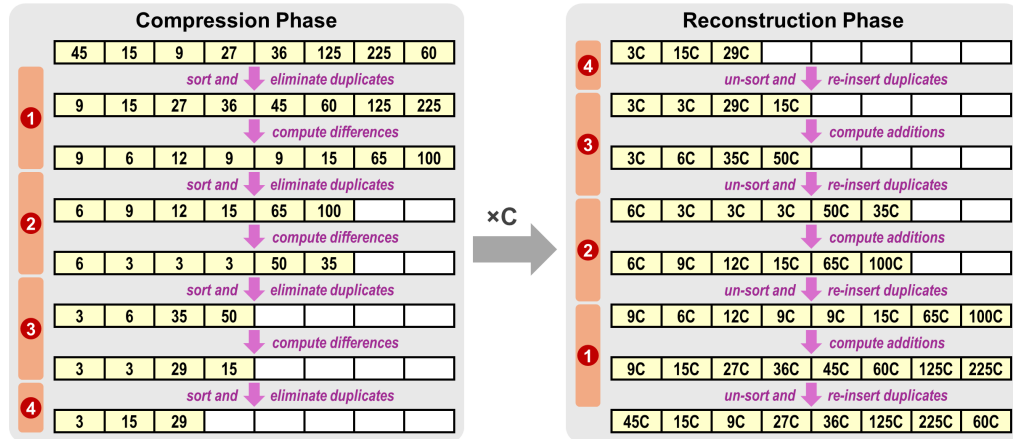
Compression Phase

| 45 | 15 | 9 | 27 | 36 | 125 | 225 | 60 |
|---|---|---|---|---|---|---|---|

1

sort and eliminate duplicates

| 9 | 15 | 27 | 36 | 45 | 60 | 125 | 225 |
|---|---|---|---|---|---|---|---|

compute differences

| 9 | 6 | 12 | 9 | 9 | 15 | 65 | 100 |
|---|---|---|---|---|---|---|---|

2

sort and eliminate duplicates

| 6 | 9 | 12 | 15 | 65 | 100 | | |
|---|---|---|---|---|---|---|---|

compute differences

| 6 | 3 | 3 | 3 | 50 | 35 | | |
|---|---|---|---|---|---|---|---|

3

sort and eliminate duplicates

| 3 | 6 | 35 | 50 | | | | |
|---|---|---|---|---|---|---|---|

compute differences

| 3 | 3 | 29 | 15 | | | | |
|---|---|---|---|---|---|---|---|

4

sort and eliminate duplicates

| 3 | 15 | 29 | | | | | |
|---|---|---|---|---|---|---|---|

×C

Reconstruction Phase

4

| 3C | 15C | 29C | | | | | |
|---|---|---|---|---|---|---|---|

un-sort and re-insert duplicates

3

| 3C | 3C | 29C | 15C | | | | |
|---|---|---|---|---|---|---|---|

compute additions

| 3C | 6C | 35C | 50C | | | | |
|---|---|---|---|---|---|---|---|

un-sort and re-insert duplicates

2

| 6C | 3C | 3C | 3C | 50C | 35C | | |
|---|---|---|---|---|---|---|---|

compute additions

| 6C | 9C | 12C | 15C | 65C | 100C | | |
|---|---|---|---|---|---|---|---|

un-sort and re-insert duplicates

1

| 9C | 6C | 12C | 9C | 9C | 15C | 65C | 100C |
|---|---|---|---|---|---|---|---|

compute additions

| 9C | 15C | 27C | 36C | 45C | 60C | 125C | 225C |
|---|---|---|---|---|---|---|---|

un-sort and re-insert duplicates

| 45C | 15C | 9C | 27C | 36C | 125C | 225C | 60C |
|---|---|---|---|---|---|---|---|